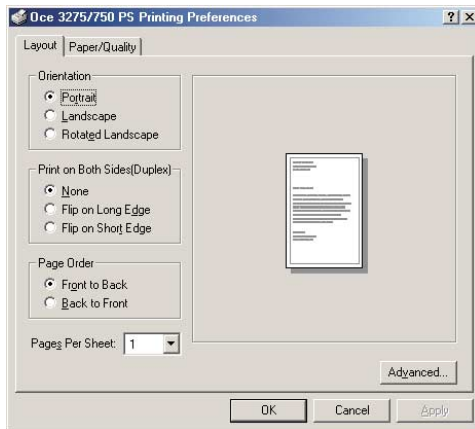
Oce 3275/750 PS Printing Preferences

?

Layout | Paper/Quality

Orientation
Portrait
Landscape
Rotated Landscape

Print on Both Sides(Duplex)
None
Flip on Long Edge
Flip on Short Edge

Page Order
Front to Back
Back to Front

Pages Per Sheet: 1

Advanced...

OK
Cancel
Apply